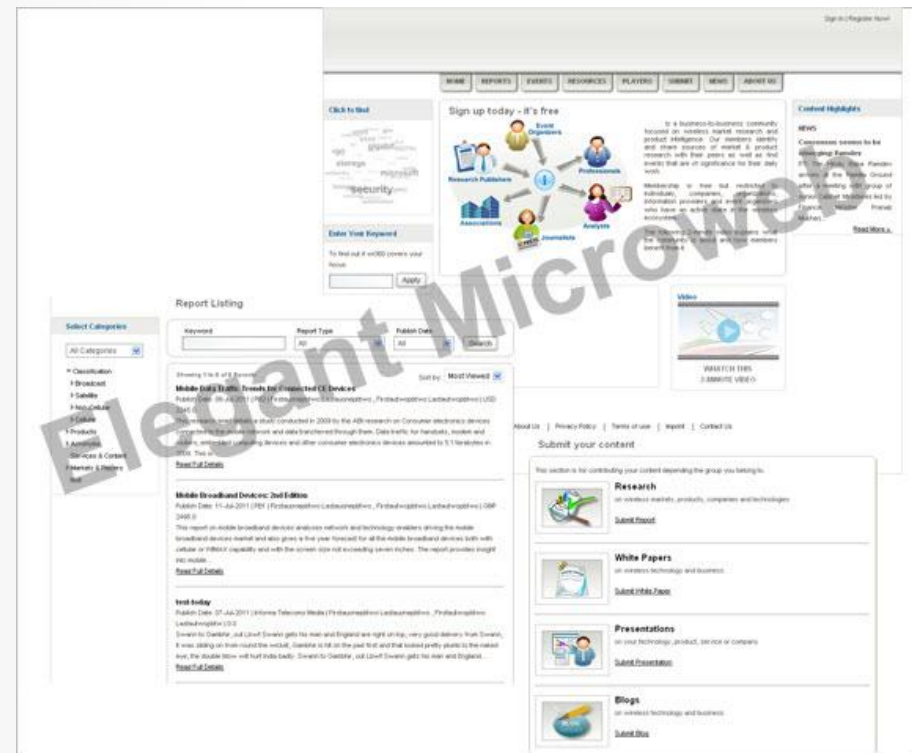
Sign in | Register Now!

HOME REPORTS EVENTS RESOURCES PLAYERS SUMMIT NEWS ABOUT US

Click to find

storage

Security

Sign up today - it's free

Event Organisers

Research Publishers

Professionals

Associations

Analysts

Journalists

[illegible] is a business-to-business community focused on wireless market research and product intelligence. Our members identify and share sources of market & product research with their peers as well as find events that are of significance for their daily work.

Membership is free but restricted to individuals, companies, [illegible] information providers and event organisers who have an active stake in the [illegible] ecosystem.

The following 2-minute video explains what the community is about and how members benefit from it.

Content Highlights

NEWS

Consensus seems to be emerging: Ramdev

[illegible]

Read More »

Enter Your Keyword

To find out if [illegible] covers your focus

Apply

Video

WATCH THIS 2-MINUTE VIDEO

Report Listing

Select Categories

All Categories

Classification
Broadcast
Satellite
Non-Cellular
Cellular
Products
Applications
Services & Content
Markets & Players
Test

Keyword

Report Type
All

Publish Date
All

Search

Showing 1 to 8 of 8 Records

Sort by: Most Viewed

Mobile Data Traffic Trends for Connected CE Devices
Publish Date: 06-Jul-2011 | PDF | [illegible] | USD 3345.0
This research report details a study conducted in 2009 by the ABI research on Consumer electronics devices connected to the mobile network and data transferred through them. Data traffic for handsets, modem and dongles, embedded computing devices and other consumer electronics devices amounted to 5.1 terabytes in 2009. This is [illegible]
Read Full Details

Mobile Broadband Devices: 2nd Edition
Publish Date: 11-Jul-2011 | PDF | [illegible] | GBP 2495.0
This report on mobile broadband devices analyses network and technology enablers driving the mobile broadband devices market and also gives a five year forecast for all the mobile broadband devices both with cellular or WiMAX capability and with the screen size not exceeding seven inches. The report provides insight into mobile...
Read Full Details

test-today
Publish Date: 07-Jul-2011 | Informa Telecoms Media | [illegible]
Swann to Gambhir, out Lbw!! Swann gets his man and England are right on top, very good delivery from Swann, it was sliding on from round the wicket, Gambhir is hit on the pad first and that looked pretty plumb to the naked eye, the double blow will hurt India badly. Swann to Gambhir, out Lbw!! Swann gets his man and England...
Read Full Details

About Us | Privacy Policy | Terms of use | Imprint | Contact Us

Submit your content

This section is for contributing your content depending the group you belong to.

Research
on wireless markets, products, companies and technologies
Submit Report

White Papers
on wireless technology and business
Submit White Paper

Presentations
on your technology, product, service or company
Submit Presentation

Blogs
on wireless technology and business
Submit Blog

Elegant Microweb